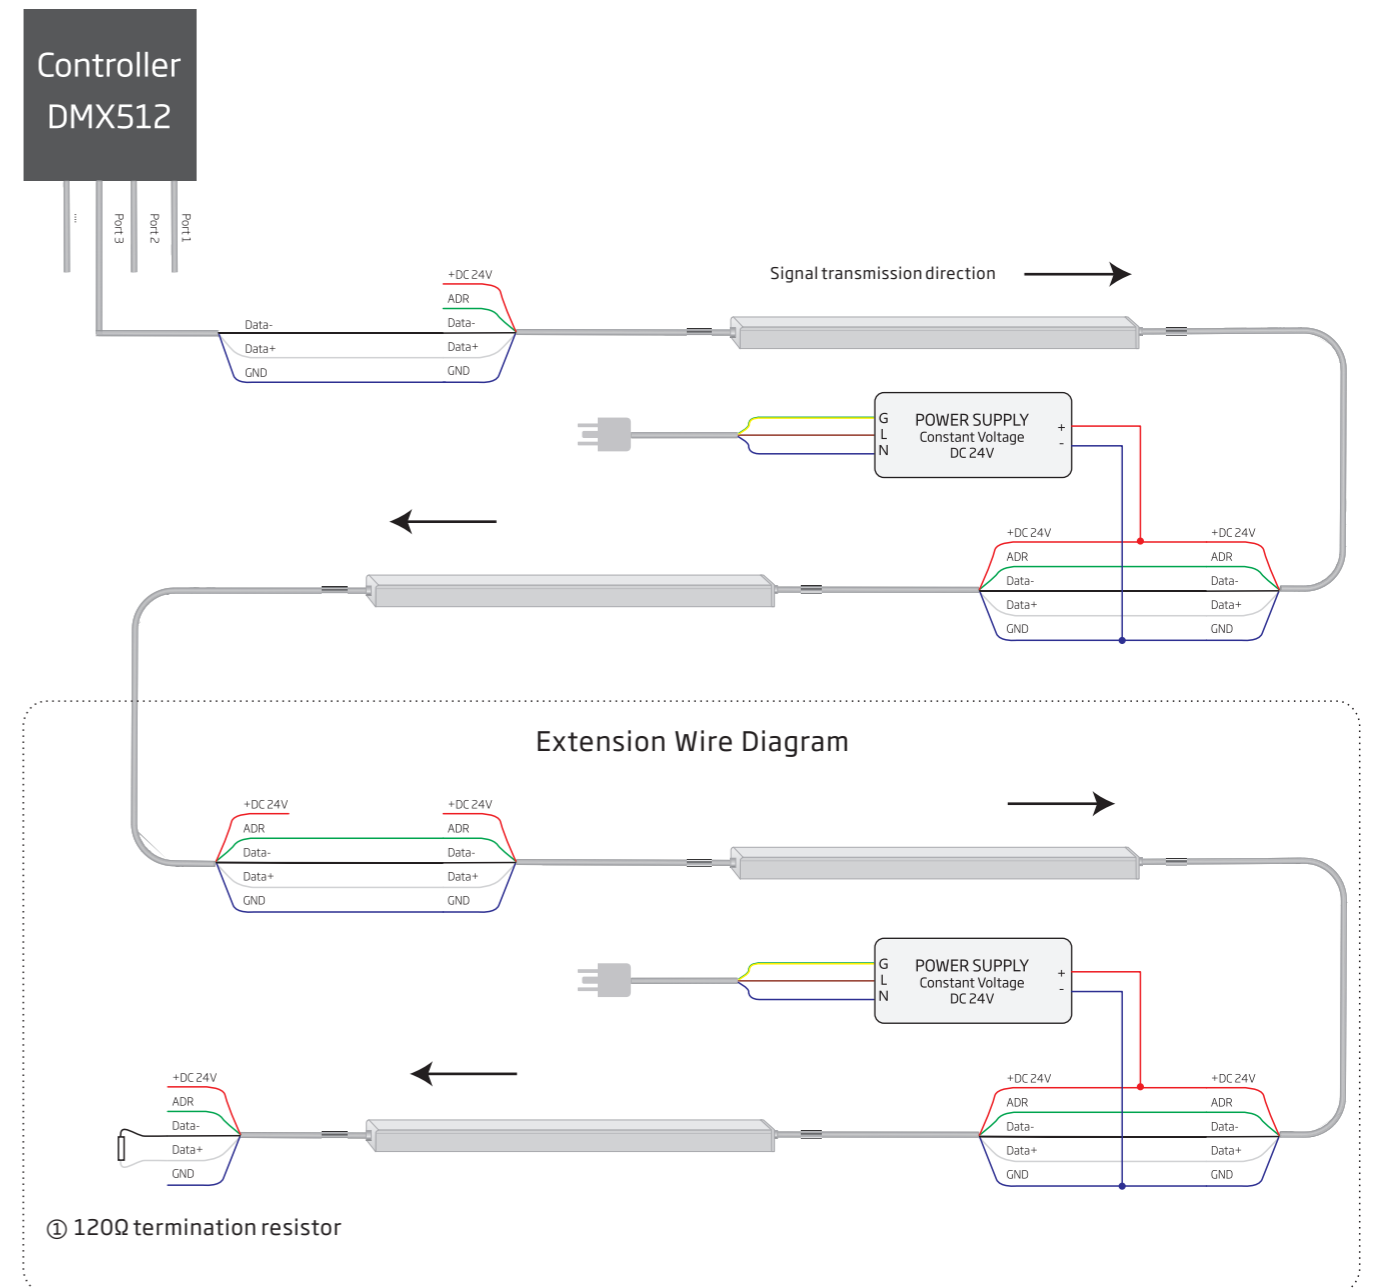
Controller
DMX512

...
Port 3
Port 2
Port 1

Signal transmission direction

+DC 24V
ADR
Data-
Data+
GND

Data-
Data+
GND

G
L
N
POWER SUPPLY
Constant Voltage
DC 24V
+
-

+DC 24V
ADR
Data-
Data+
GND

+DC 24V
ADR
Data-
Data+
GND

Extension Wire Diagram

+DC 24V
ADR
Data-
Data+
GND

+DC 24V
ADR
Data-
Data+
GND

G
L
N
POWER SUPPLY
Constant Voltage
DC 24V
+
-

+DC 24V
ADR
Data-
Data+
GND

+DC 24V
ADR
Data-
Data+
GND

+DC 24V
ADR
Data-
Data+
GND

① 120Ω termination resistor